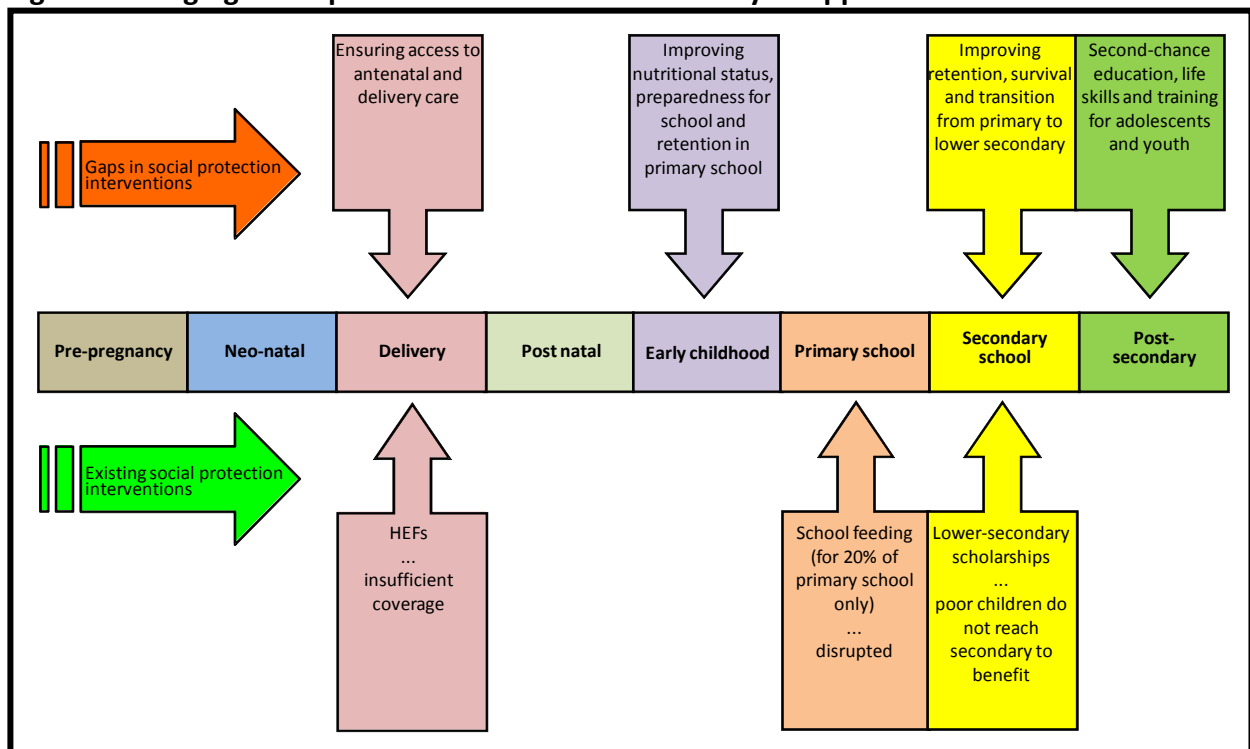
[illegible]

Ensuring access to antenatal and delivery care

Improving nutritional status, preparedness for school and retention in primary school

Improving retention, survival and transition from primary to lower secondary

Second-chance education, life skills and training for adolescents and youth

Gaps in social protection interventions

| Pre-pregnancy | Neo-natal | Delivery | Post natal | Early childhood | Primary school | Secondary school | Post-secondary |
|---|---|---|---|---|---|---|---|

Existing social protection interventions

HEFs
...
insufficient coverage

School feeding (for 20% of primary school only)
...
disrupted

Lower-secondary scholarships
...
poor children do not reach secondary to benefit